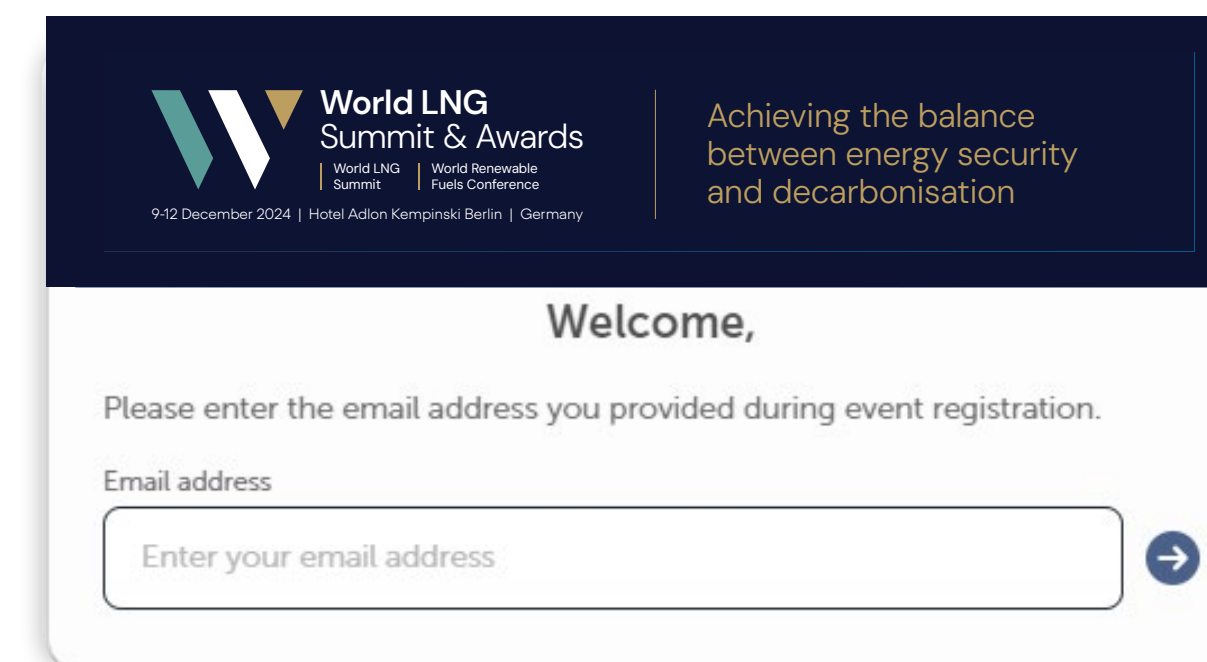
World LNG
Summit & Awards
World LNG Summit | World Renewable Fuels Conference
9-12 December 2024 | Hotel Adlon Kempinski Berlin | Germany

Achieving the balance between energy security and decarbonisation

Welcome,

Please enter the email address you provided during event registration.

Email address

Enter your email address